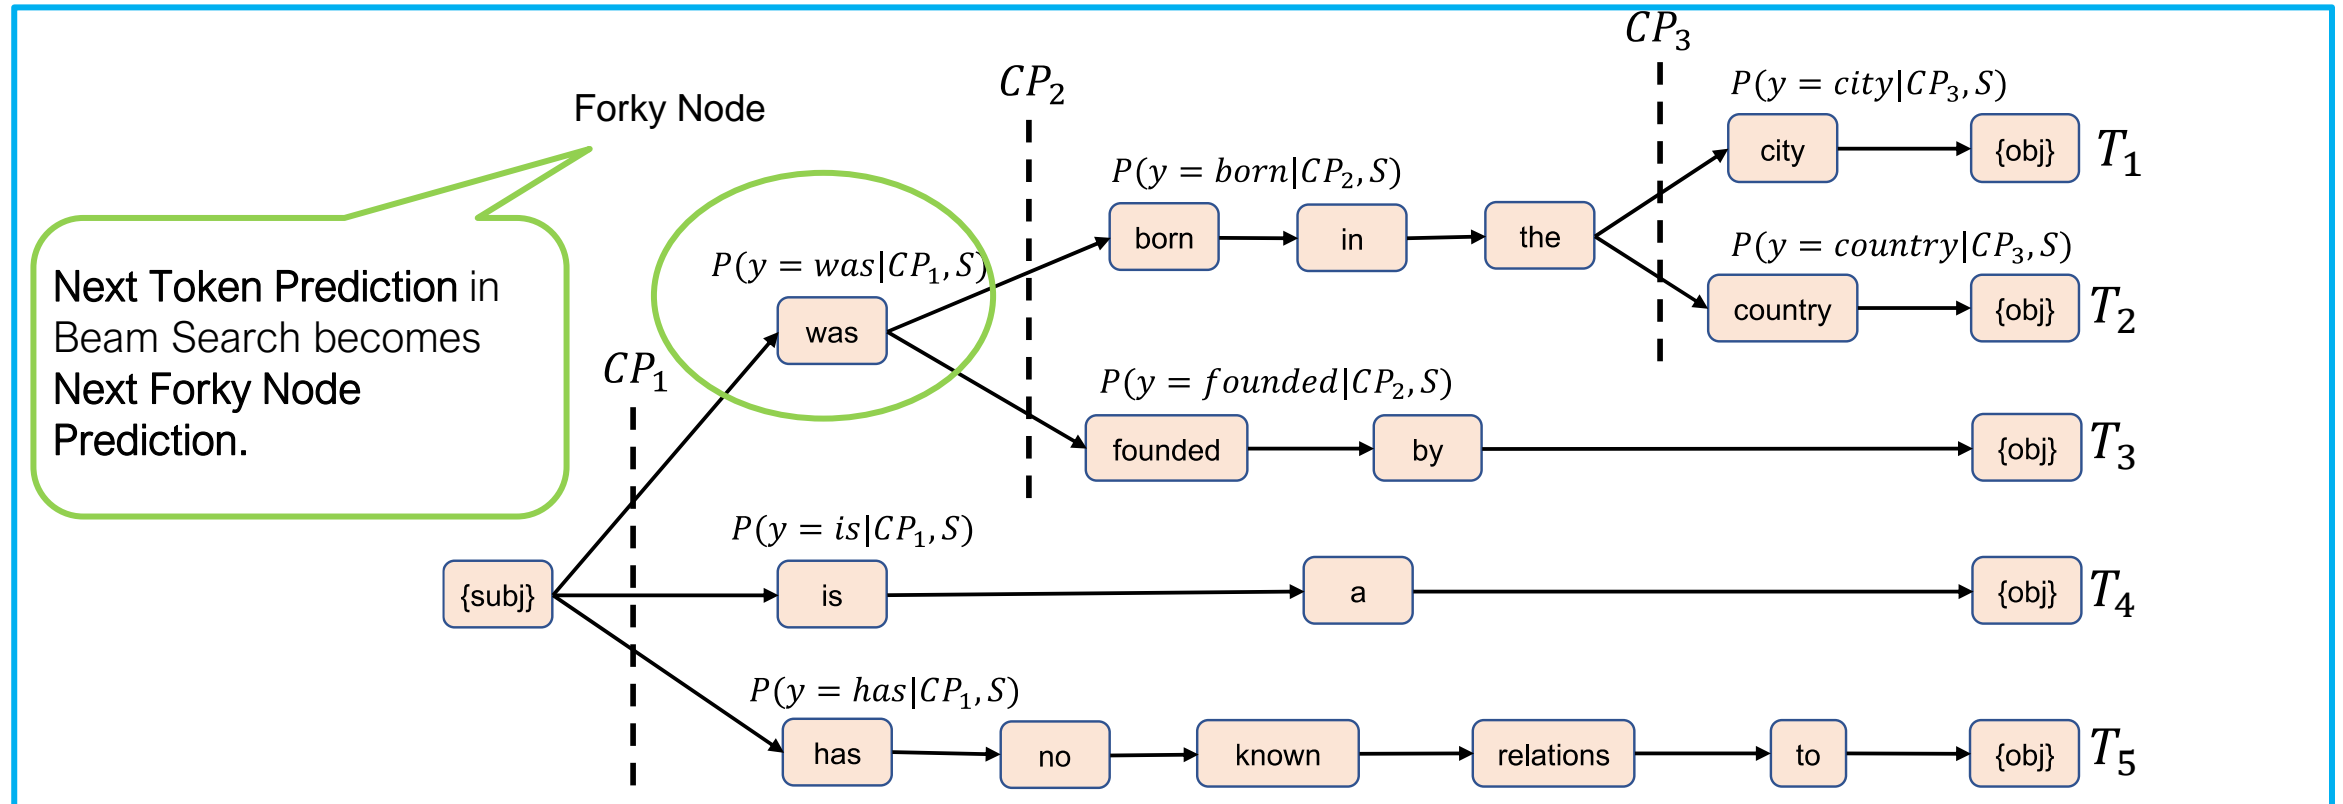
Forky Node

Next Token Prediction in Beam Search becomes Next Forky Node Prediction.

$CP_1$

$CP_2$

$CP_3$

$P(y = city|CP_3, S)$

city

{obj}

$T_1$

$P(y = born|CP_2, S)$

born

in

the

$P(y = country|CP_3, S)$

country

{obj}

$T_2$

$P(y = was|CP_1, S)$

was

$P(y = founded|CP_2, S)$

founded

by

{obj}

$T_3$

$P(y = is|CP_1, S)$

{subj}

is

a

{obj}

$T_4$

$P(y = has|CP_1, S)$

has

no

known

relations

to

{obj}

$T_5$